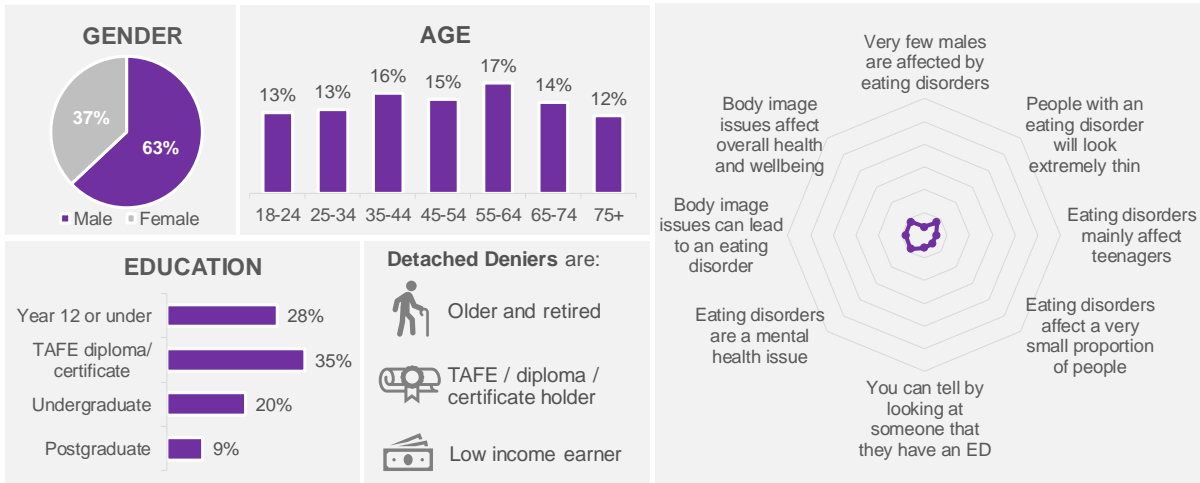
GENDER

37%

63%

Male Female

AGE

| 18-24 | 25-34 | 35-44 | 45-54 | 55-64 | 65-74 | 75+ |
|---|---|---|---|---|---|---|
| 13% | 13% | 16% | 15% | 17% | 14% | 12% |

EDUCATION

| Year 12 or under | 28% |
|---|---|
| TAFE diploma/ certificate | 35% |
| Undergraduate | 20% |
| Postgraduate | 9% |

Detached Deniers are:

Older and retired

TAFE / diploma / certificate holder

Low income earner

Very few males are affected by eating disorders

People with an eating disorder will look extremely thin

Eating disorders mainly affect teenagers

Eating disorders affect a very small proportion of people

You can tell by looking at someone that they have an ED

Eating disorders are a mental health issue

Body image issues can lead to an eating disorder

Body image issues affect overall health and wellbeing